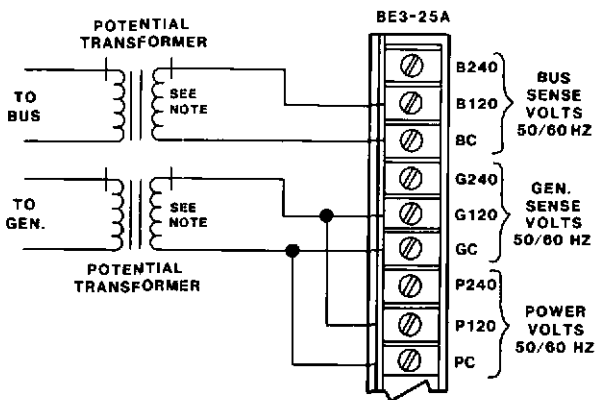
POTENTIAL TRANSFORMER

BE3-25A

TO BUS

SEE NOTE

B240
B120
BC

BUS SENSE VOLTS 50/60 HZ

TO GEN.

SEE NOTE

G240
G120
GC

GEN. SENSE VOLTS 50/60 HZ

POTENTIAL TRANSFORMER

P240
P120
PC

POWER VOLTS 50/60 HZ